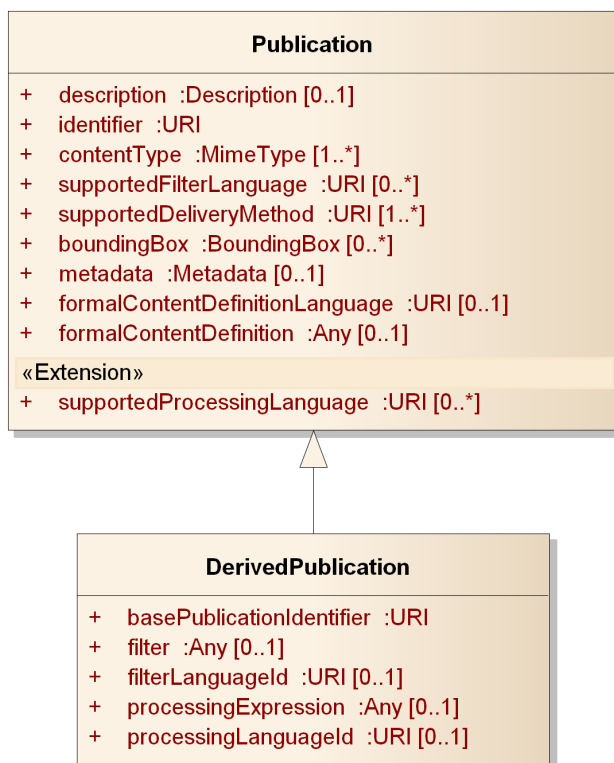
Publication

+ description :Description [0..1]
+ identifier :URI
+ contentType :MimeType [1..*]
+ supportedFilterLanguage :URI [0..*]
+ supportedDeliveryMethod :URI [1..*]
+ boundingBox :BoundingBox [0..*]
+ metadata :Metadata [0..1]
+ formalContentDefinitionLanguage :URI [0..1]
+ formalContentDefinition :Any [0..1]

«Extension»
+ supportedProcessingLanguage :URI [0..*]

DerivedPublication

+ basePublicationIdentifier :URI
+ filter :Any [0..1]
+ filterLanguageId :URI [0..1]
+ processingExpression :Any [0..1]
+ processingLanguageId :URI [0..1]